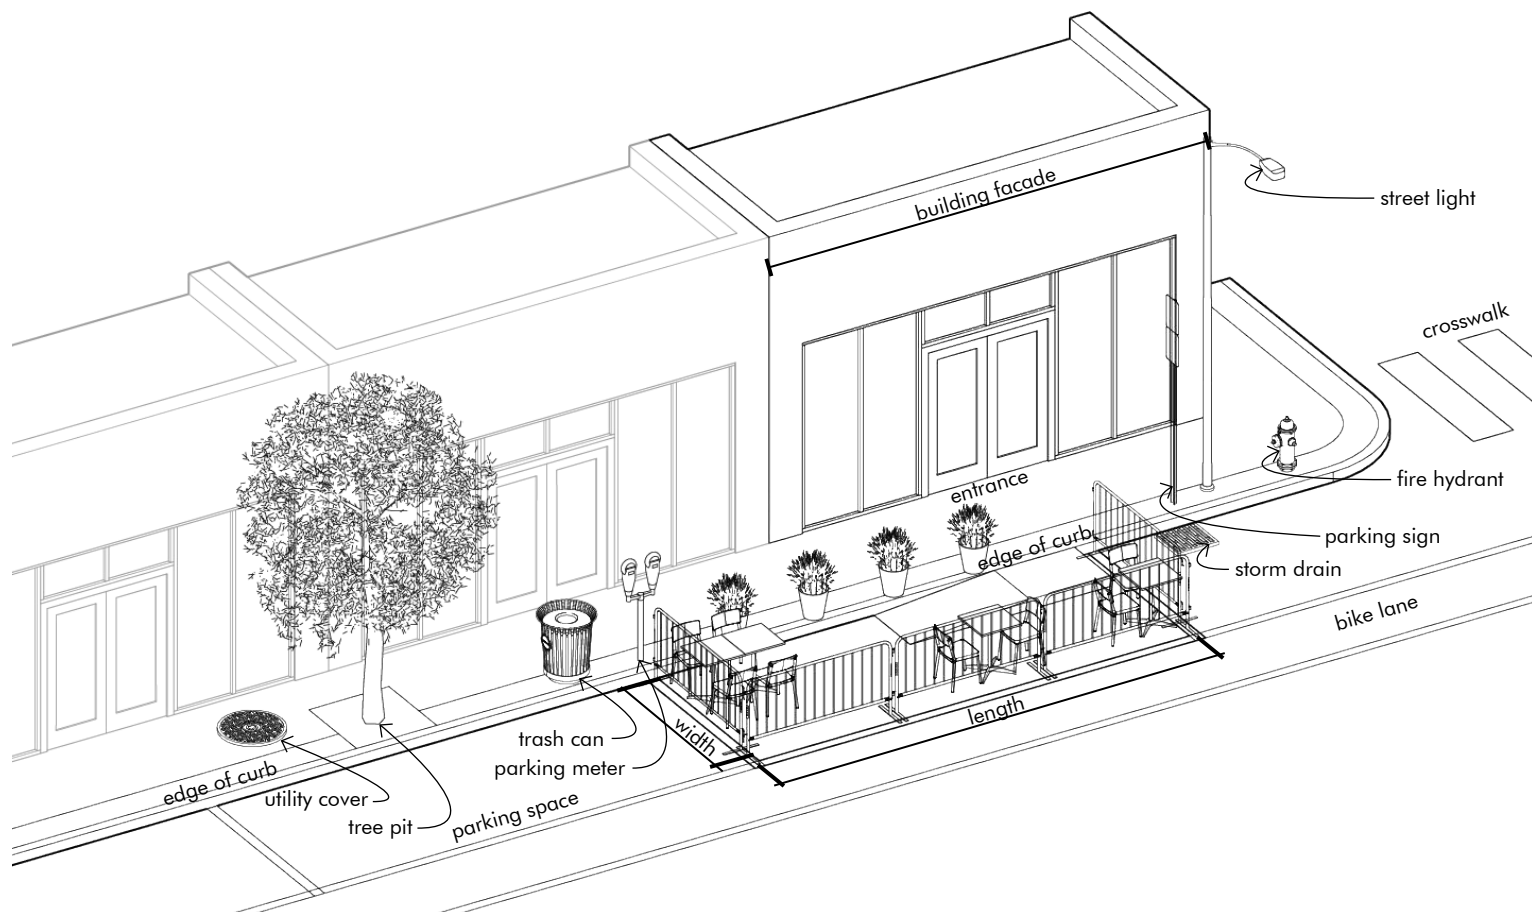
building facade

street light

crosswalk

entrance

fire hydrant

edge of curb

parking sign

storm drain

bike lane

length

width

trash can

parking meter

edge of curb

utility cover

tree pit

parking space